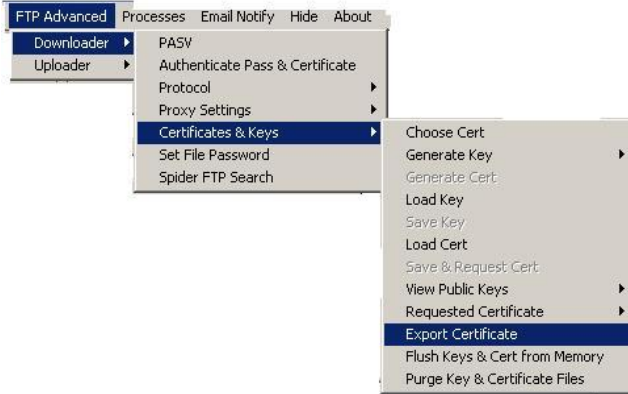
FTP Advanced Processes Email Notify Hide About

Downloader
Uploader

PASV
Authenticate Pass & Certificate
Protocol
Proxy Settings
Certificates & Keys
Set File Password
Spider FTP Search

Choose Cert
Generate Key
Generate Cert
Load Key
Save Key
Load Cert
Save & Request Cert
View Public Keys
Requested Certificate
Export Certificate
Flush Keys & Cert from Memory
Purge Key & Certificate Files